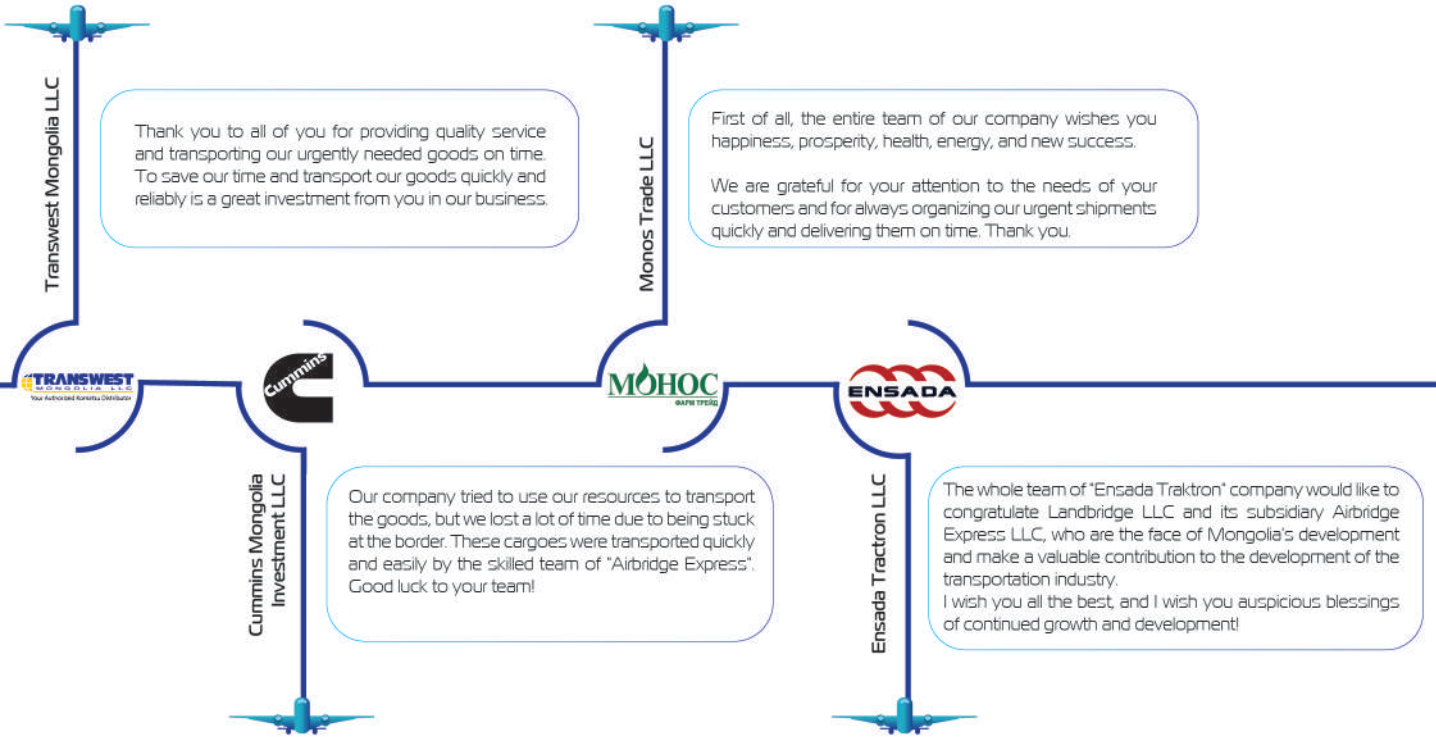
Transwest Mongolia LLC

Thank you to all of you for providing quality service and transporting our urgently needed goods on time. To save our time and transport our goods quickly and reliably is a great investment from you in our business.

Monos Trade LLC

First of all, the entire team of our company wishes you happiness, prosperity, health, energy, and new success.

We are grateful for your attention to the needs of your customers and for always organizing our urgent shipments quickly and delivering them on time. Thank you.

TRANSWEST MONGOLIA LLC
Your Authorized Komatsu Distributor

Cummins

МОНОС
ФАРМ ТРЕЙД

ENSADA

Cummins Mongolia Investment LLC

Our company tried to use our resources to transport the goods, but we lost a lot of time due to being stuck at the border. These cargoes were transported quickly and easily by the skilled team of "Airbridge Express". Good luck to your team!

Ensada Tractron LLC

The whole team of "Ensada Traktron" company would like to congratulate Landbridge LLC and its subsidiary Airbridge Express LLC, who are the face of Mongolia's development and make a valuable contribution to the development of the transportation industry.
I wish you all the best, and I wish you auspicious blessings of continued growth and development!